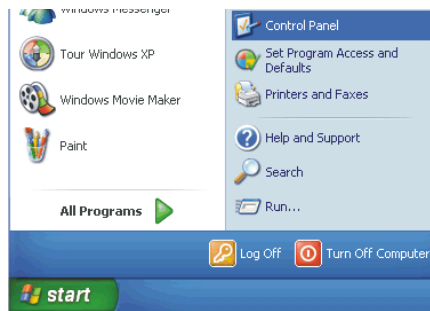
Windows Messenger
Tour Windows XP
Windows Movie Maker
Paint
All Programs
Control Panel
Set Program Access and Defaults
Printers and Faxes
Help and Support
Search
Run...
Log Off
Turn Off Computer
start